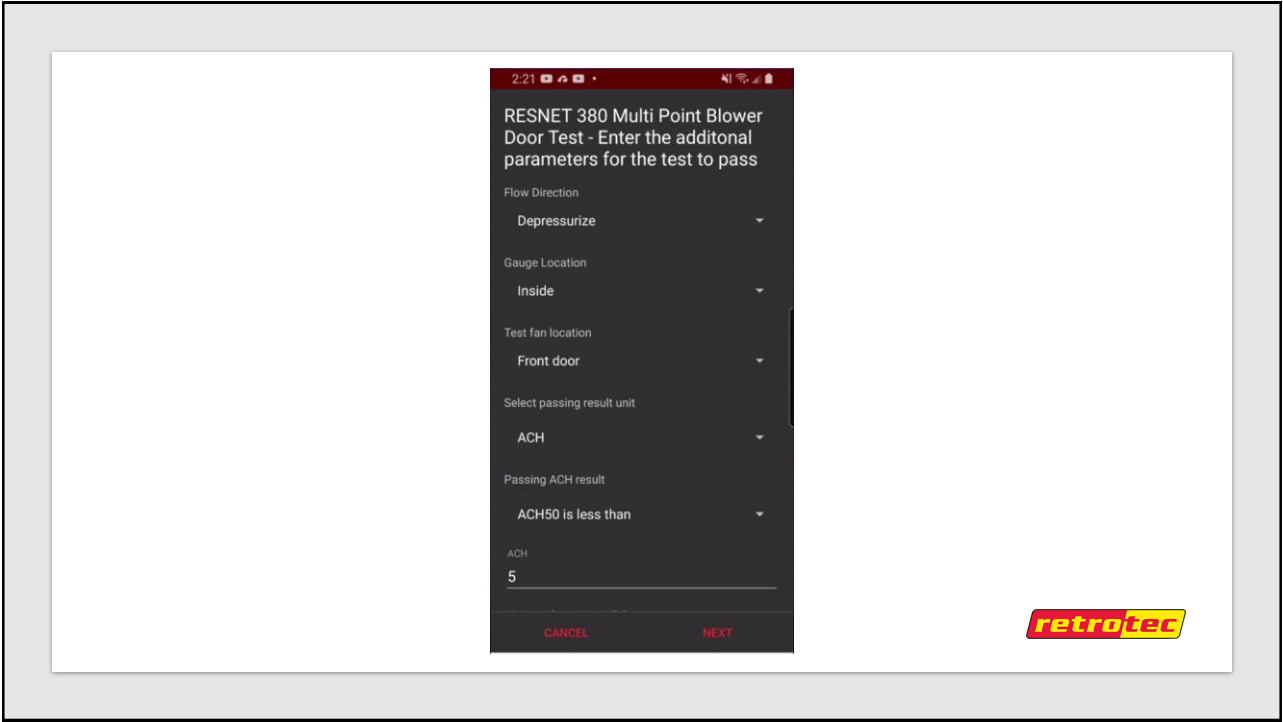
2:21

RESNET 380 Multi Point Blower Door Test - Enter the additonal parameters for the test to pass

Flow Direction

Depressurize

Gauge Location

Inside

Test fan location

Front door

Select passing result unit

ACH

Passing ACH result

ACH50 is less than

ACH

5

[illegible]

CANCEL

NEXT

retrotec